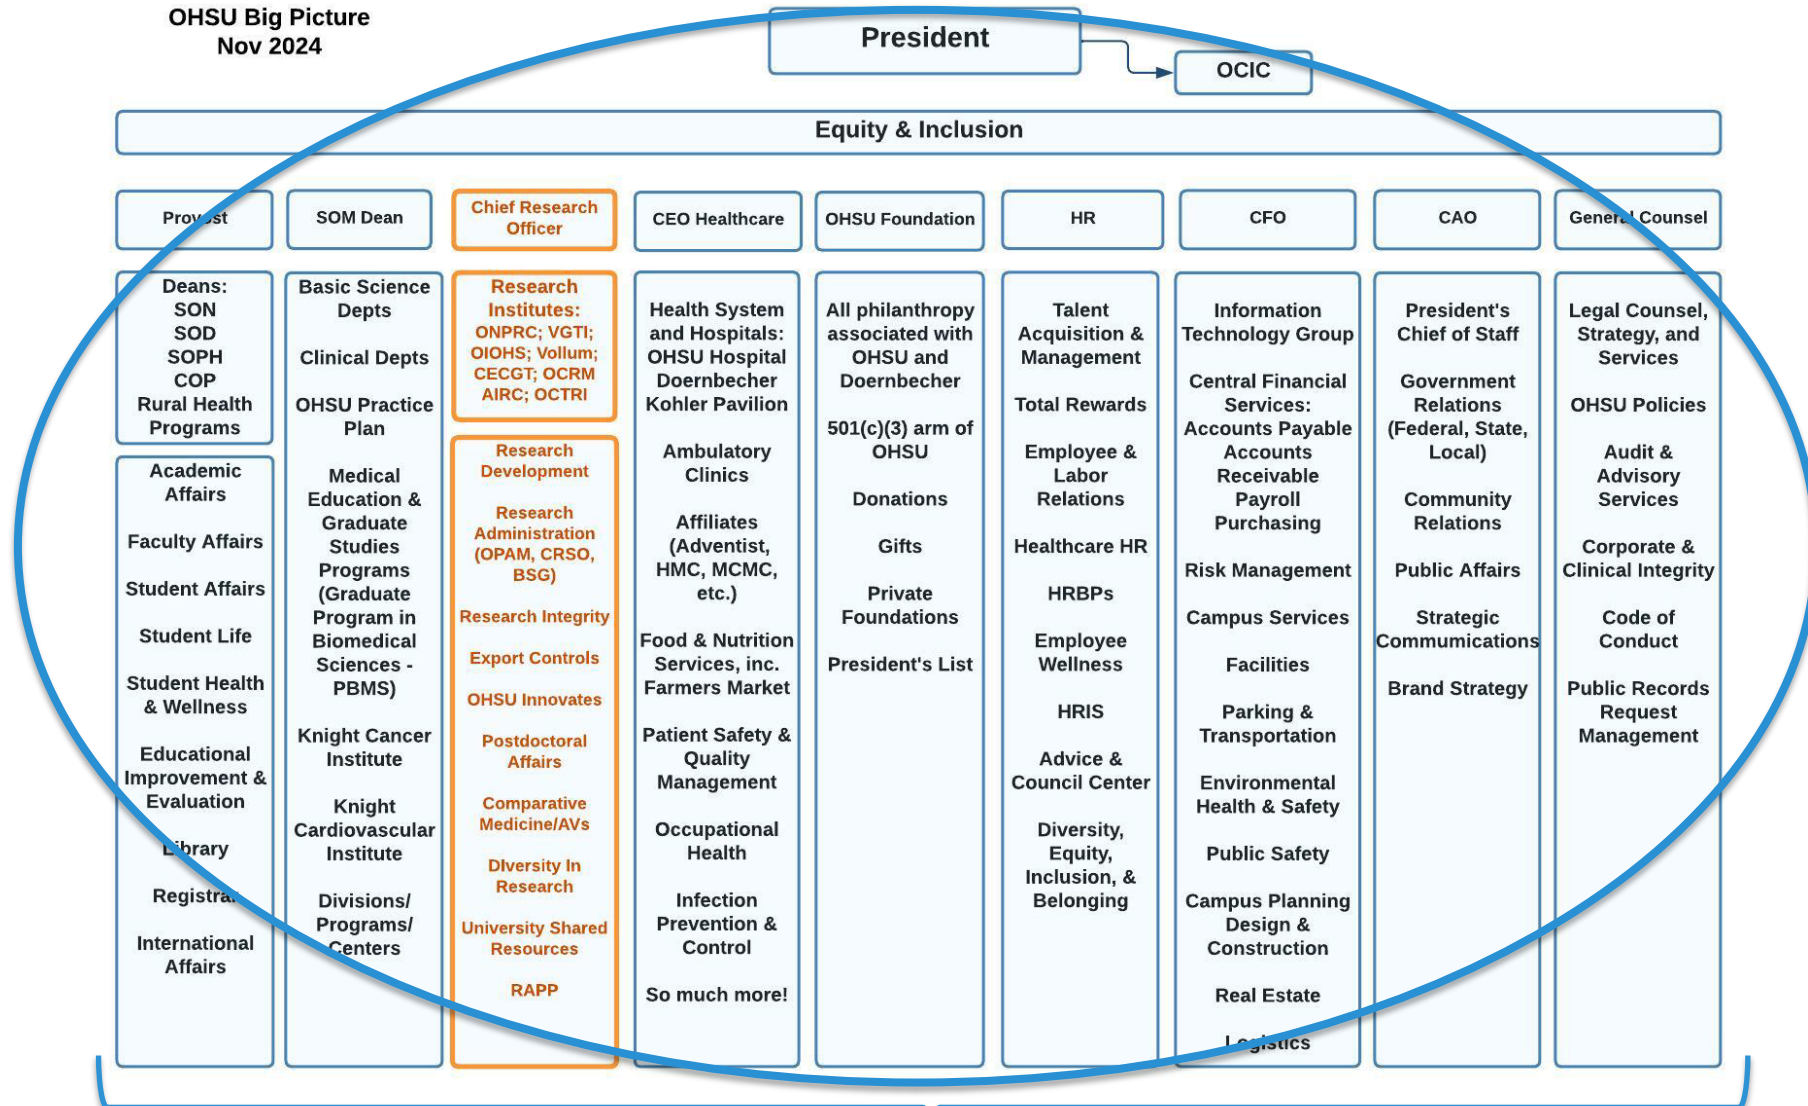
OHSU Big Picture
Nov 2024

President

OCIC

Equity & Inclusion

Provost

Deans:
SON
SOD
SOPH
COP
Rural Health Programs

Academic Affairs

Faculty Affairs

Student Affairs

Student Life

Student Health & Wellness

Educational Improvement & Evaluation

Library

Registrar

International Affairs

SOM Dean

Basic Science Depts

Clinical Depts

OHSU Practice Plan

Medical Education & Graduate Studies Programs (Graduate Program in Biomedical Sciences - PBMS)

Knight Cancer Institute

Knight Cardiovascular Institute

Divisions/ Programs/ Centers

Chief Research Officer

Research Institutes: ONPRC; VGTI; OIOHS; Vollum; CECGT; OCRM AIRC; OCTRI

Research Development

Research Administration (OPAM, CRSO, BSG)

Research Integrity

Export Controls

OHSU Innovates

Postdoctoral Affairs

Comparative Medicine/AVs

DIversity In Research

University Shared Resources

RAPP

CEO Healthcare

Health System and Hospitals: OHSU Hospital Doernbecher Kohler Pavilion

Ambulatory Clinics

Affiliates (Adventist, HMC, MCMC, etc.)

Food & Nutrition Services, inc. Farmers Market

Patient Safety & Quality Management

Occupational Health

Infection Prevention & Control

So much more!

OHSU Foundation

All philanthropy associated with OHSU and Doernbecher

501(c)(3) arm of OHSU

Donations

Gifts

Private Foundations

President's List

HR

Talent Acquisition & Management

Total Rewards

Employee & Labor Relations

Healthcare HR

HRBPs

Employee Wellness

HRIS

Advice & Council Center

Diversity, Equity, Inclusion, & Belonging

CFO

Information Technology Group

Central Financial Services: Accounts Payable Accounts Receivable Payroll Purchasing

Risk Management

Campus Services

Facilities

Parking & Transportation

Environmental Health & Safety

Public Safety

Campus Planning Design & Construction

Real Estate

Logistics

CAO

President's Chief of Staff

Government Relations (Federal, State, Local)

Community Relations

Public Affairs

Strategic Commmunications

Brand Strategy

General Counsel

Legal Counsel, Strategy, and Services

OHSU Policies

Audit & Advisory Services

Corporate & Clinical Integrity

Code of Conduct

Public Records Request Management